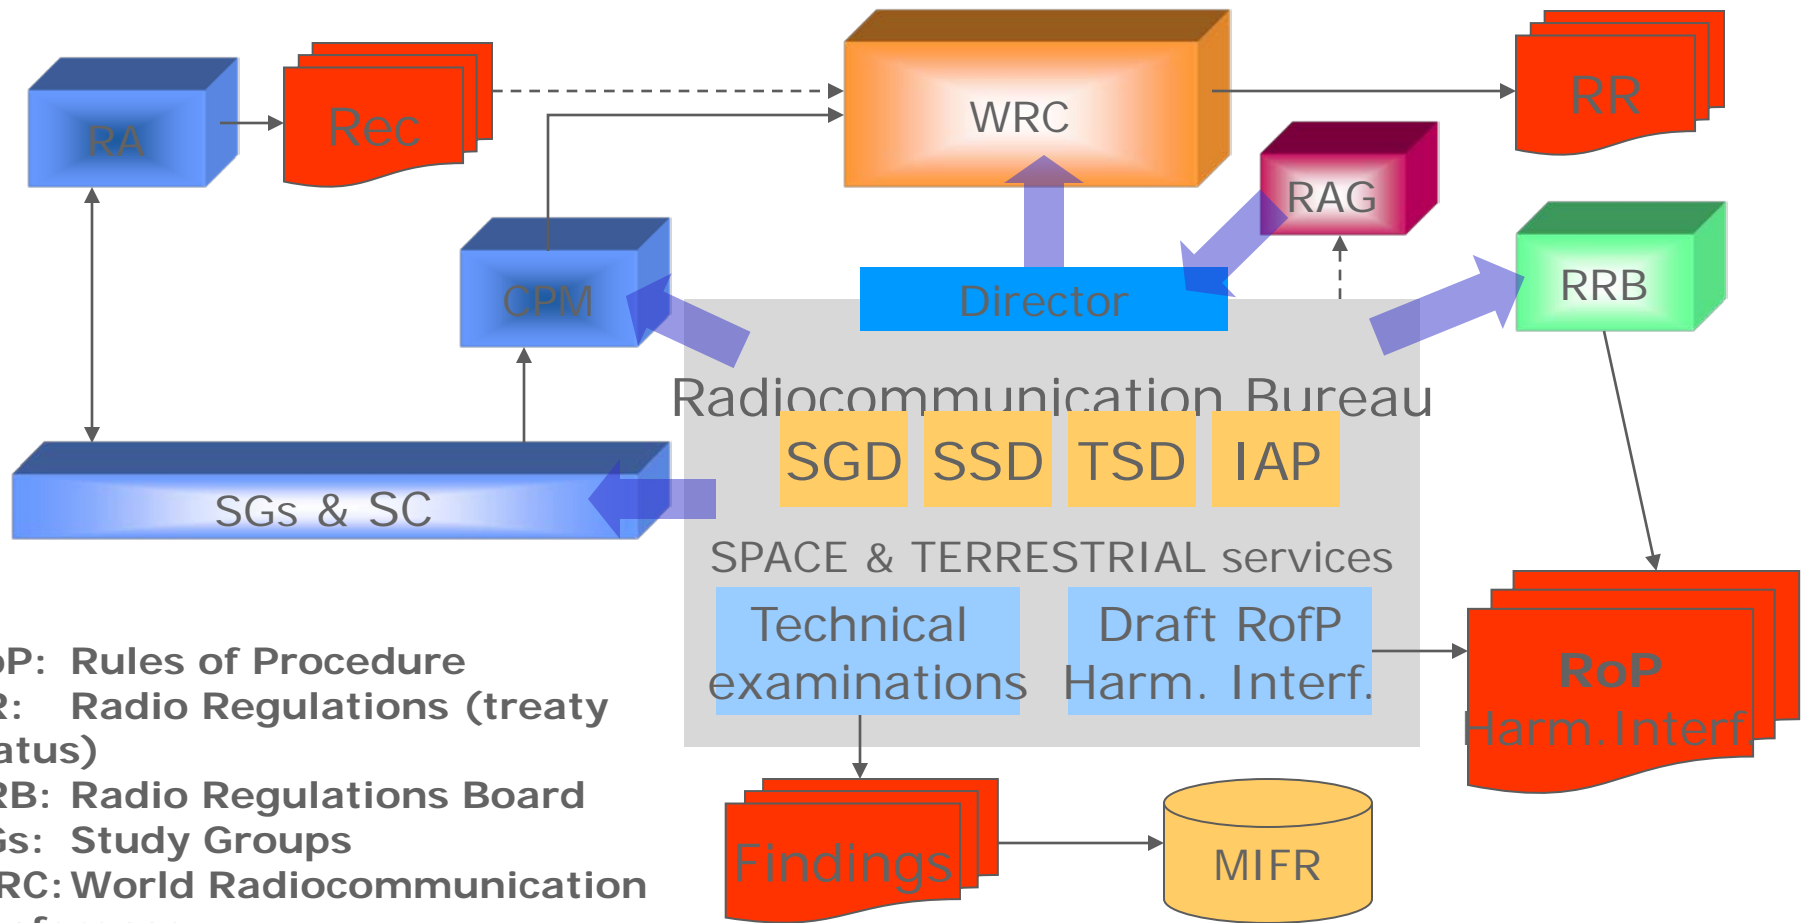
RA

Rec

WRC

RR

RAG

CPM

Director

RRB

Radiocommunication Bureau

SGD SSD TSD IAP

SGs & SC

SPACE & TERRESTRIAL services

Technical examinations

Draft RofP Harm. Interf.

RoP Harm. Interf.

Findings

MIFR

oP: Rules of Procedure
R: Radio Regulations (treaty atus)
RB: Radio Regulations Board
Gs: Study Groups
RC: World Radiocommunication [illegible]